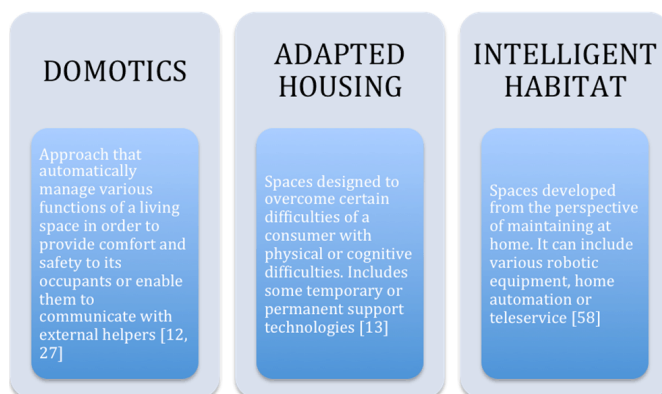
DOMOTICS

Approach that automatically manage various functions of a living space in order to provide comfort and safety to its occupants or enable them to communicate with external helpers [12, 27]

ADAPTED HOUSING

Spaces designed to overcome certain difficulties of a consumer with physical or cognitive difficulties. Includes some temporary or permanent support technologies [13]

INTELLIGENT HABITAT

Spaces developed from the perspective of maintaining at home. It can include various robotic equipment, home automation or teleservice [58]